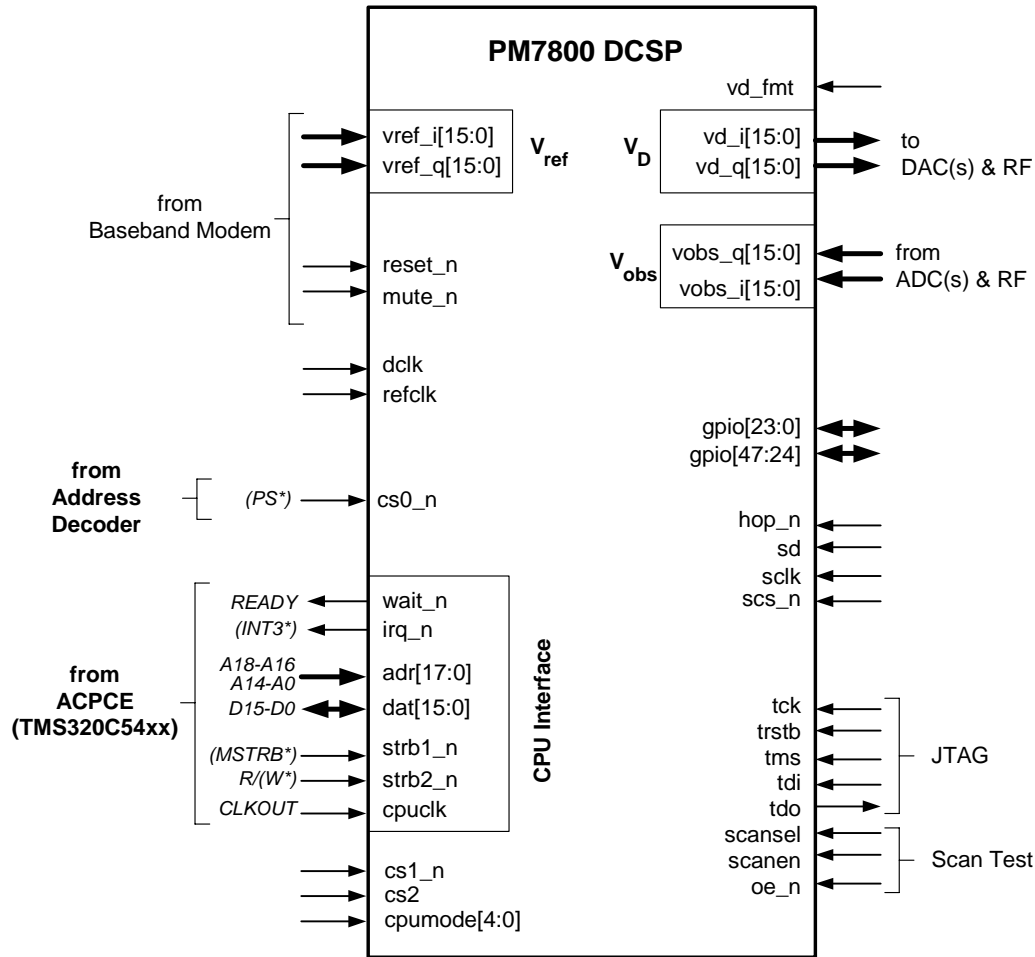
PM7800 DCSP

vd_fmt

from Baseband Modem

vref_i[15:0]
vref_q[15:0]
$V_{ref}$

$V_D$
vd_i[15:0]
vd_q[15:0]
to DAC(s) & RF

$V_{obs}$
vobs_q[15:0]
vobs_i[15:0]
from ADC(s) & RF

reset_n
mute_n

dclk
refclk

gpio[23:0]
gpio[47:24]

from Address Decoder
(PS*)
cs0_n

hop_n
sd
sclk
scs_n

from ACPCE (TMS320C54xx)

READY
wait_n
(INT3*)
irq_n
A18-A16 A14-A0
adr[17:0]
D15-D0
dat[15:0]
(MSTRB*)
strb1_n
R/(W*)
strb2_n
CLKOUT
cpuclk

CPU Interface

tck
trstb
tms
tdi
tdo
JTAG

scansel
scanen
oe_n
Scan Test

cs1_n
cs2
cpumode[4:0]